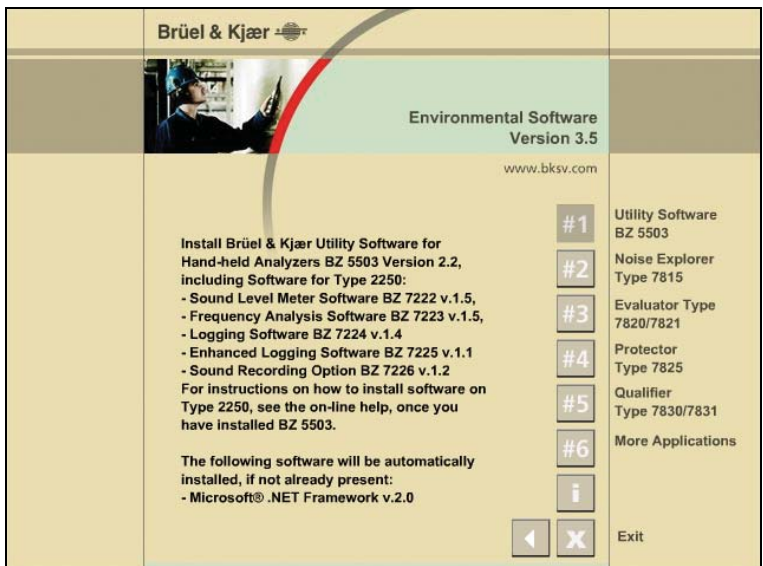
Brüel & Kjær

Environmental Software
Version 3.5

www.bksv.com

Install Brüel & Kjær Utility Software for Hand-held Analyzers BZ 5503 Version 2.2, including Software for Type 2250:
- Sound Level Meter Software BZ 7222 v.1.5,
- Frequency Analysis Software BZ 7223 v.1.5,
- Logging Software BZ 7224 v.1.4
- Enhanced Logging Software BZ 7225 v.1.1
- Sound Recording Option BZ 7226 v.1.2
For instructions on how to install software on Type 2250, see the on-line help, once you have installed BZ 5503.

The following software will be automatically installed, if not already present:
- Microsoft® .NET Framework v.2.0

#1 Utility Software BZ 5503
#2 Noise Explorer Type 7815
#3 Evaluator Type 7820/7821
#4 Protector Type 7825
#5 Qualifier Type 7830/7831
#6 More Applications
i
X Exit